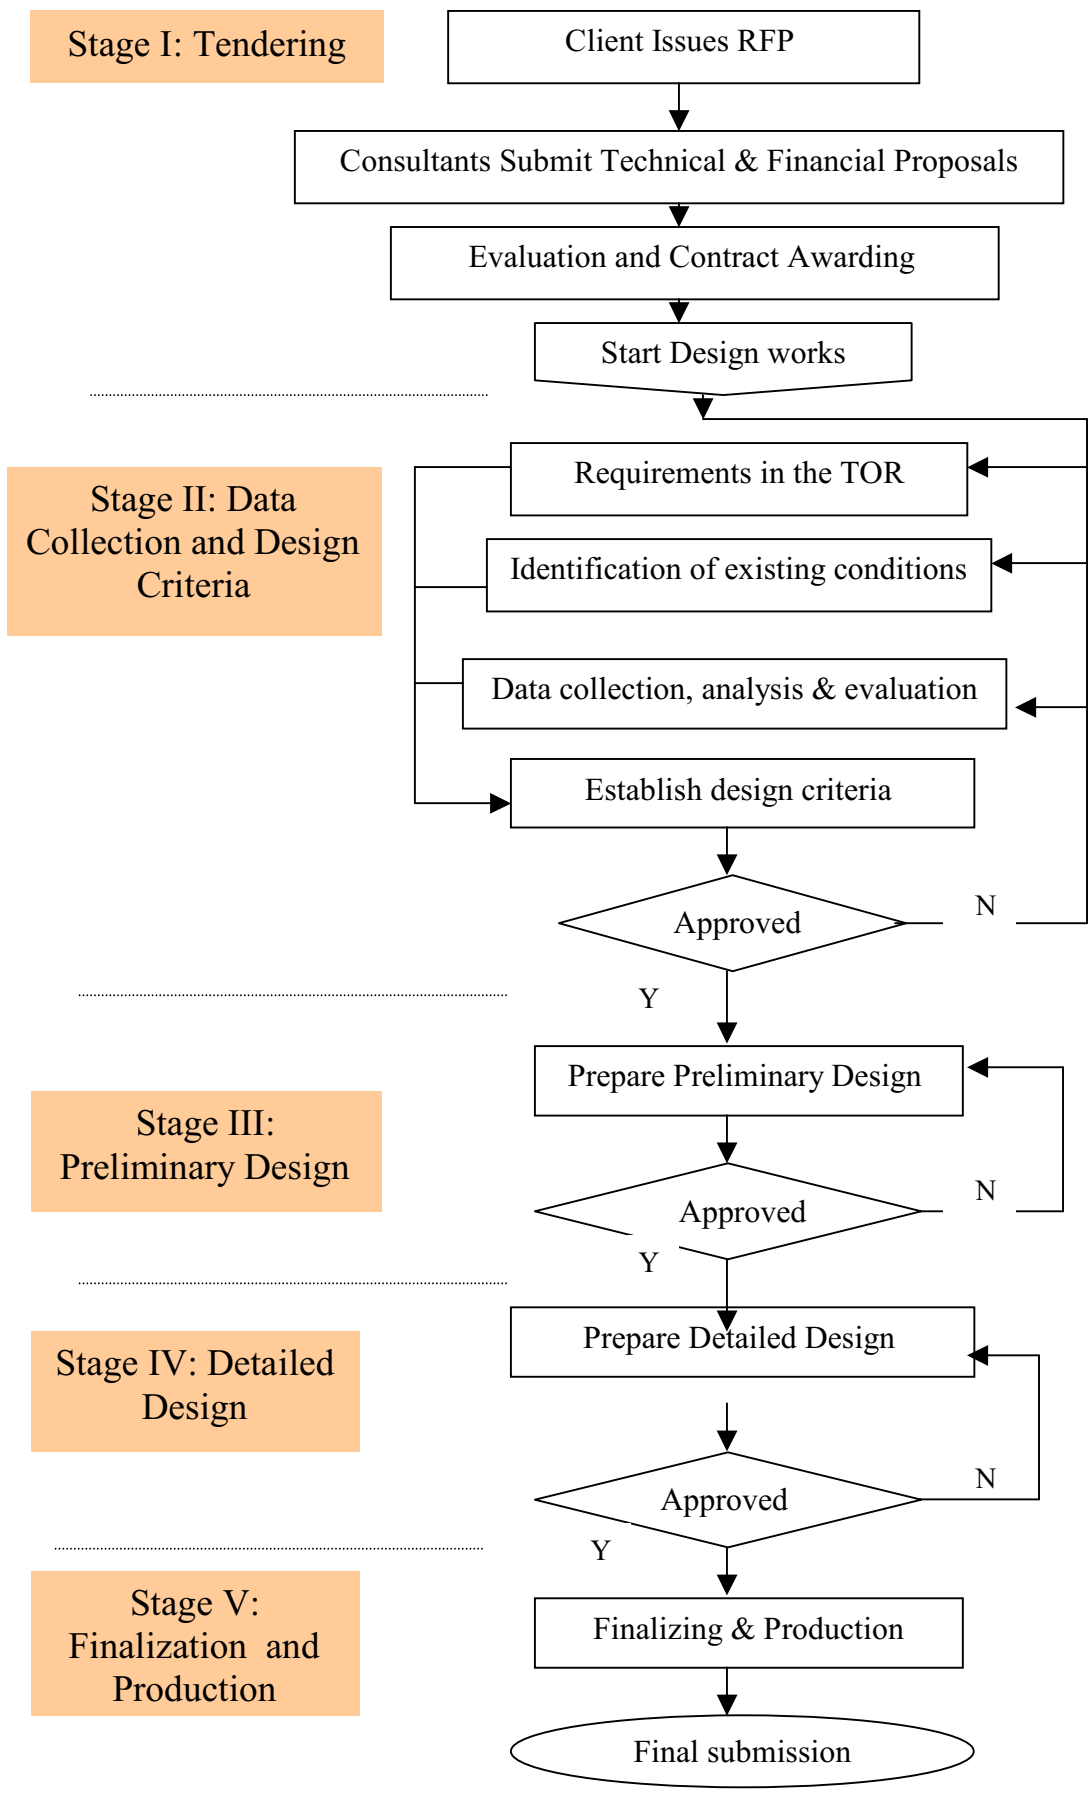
Stage I: Tendering

Client Issues RFP

Consultants Submit Technical & Financial Proposals

Evaluation and Contract Awarding

Start Design works

Stage II: Data Collection and Design Criteria

Requirements in the TOR

Identification of existing conditions

Data collection, analysis & evaluation

Establish design criteria

Approved

N

Y

Prepare Preliminary Design

Stage III: Preliminary Design

Approved

N

Y

Prepare Detailed Design

Stage IV: Detailed Design

Approved

N

Y

Stage V: Finalization and Production

Finalizing & Production

Final submission